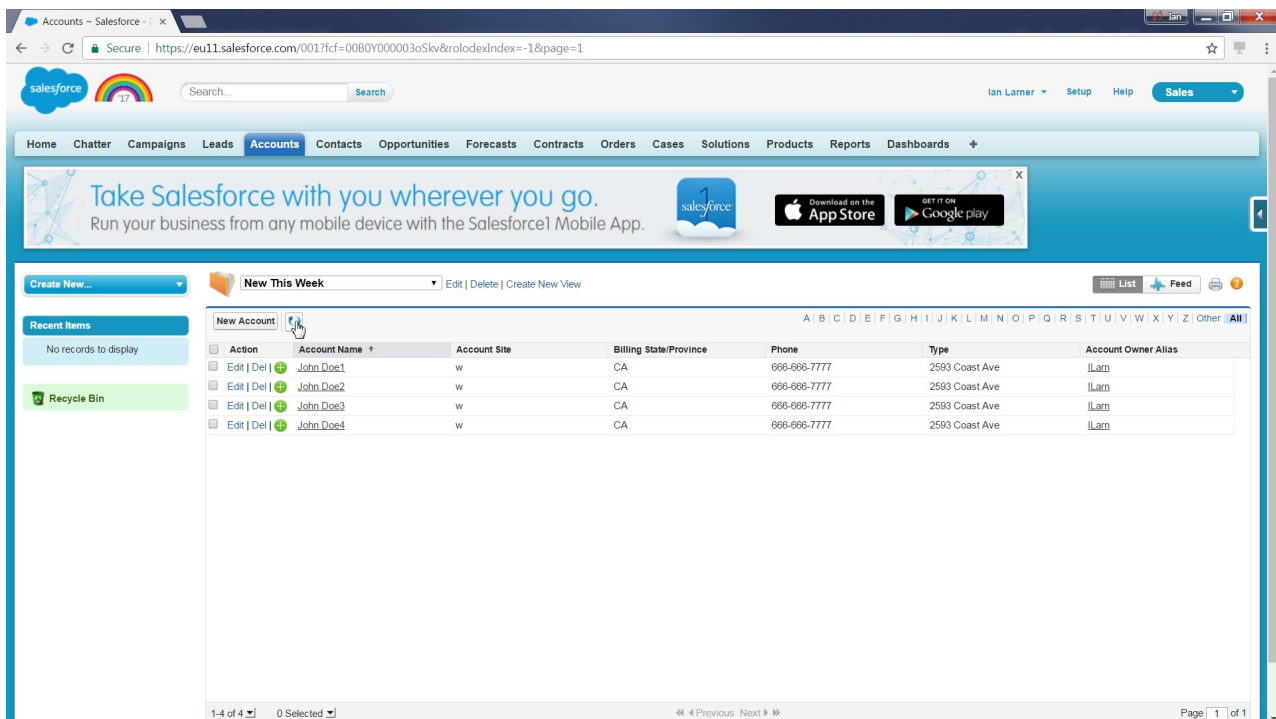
Accounts ~ Salesforce - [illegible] ×

Ian

Secure | https://eu11.salesforce.com/001?fcf=00B0Y000003oSkv&rolodexIndex=-1&page=1

salesforce '17

Search... Search

Ian Larner ▾ Setup Help Sales

Home Chatter Campaigns Leads Accounts Contacts Opportunities Forecasts Contracts Orders Cases Solutions Products Reports Dashboards +

Take Salesforce with you wherever you go.
Run your business from any mobile device with the Salesforce1 Mobile App.

salesforce

Download on the App Store

GET IT ON Google play

Create New...

Recent Items

No records to display

Recycle Bin

New This Week

Edit | Delete | Create New View

List Feed

New Account

A | B | C | D | E | F | G | H | I | J | K | L | M | N | O | P | Q | R | S | T | U | V | W | X | Y | Z | Other | All

| Action | Account Name ↑ | Account Site | Billing State/Province | Phone | Type | Account Owner Alias |
|---|---|---|---|---|---|---|
| Edit \| Del \| | John Doe1 | w | CA | 666-666-7777 | 2593 Coast Ave | ILarn |
| Edit \| Del \| | John Doe2 | w | CA | 666-666-7777 | 2593 Coast Ave | ILarn |
| Edit \| Del \| | John Doe3 | w | CA | 666-666-7777 | 2593 Coast Ave | ILarn |
| Edit \| Del \| | John Doe4 | w | CA | 666-666-7777 | 2593 Coast Ave | ILarn |

1-4 of 4 0 Selected

◀◀ ◀ Previous Next ▶ ▶▶

Page 1 of 1